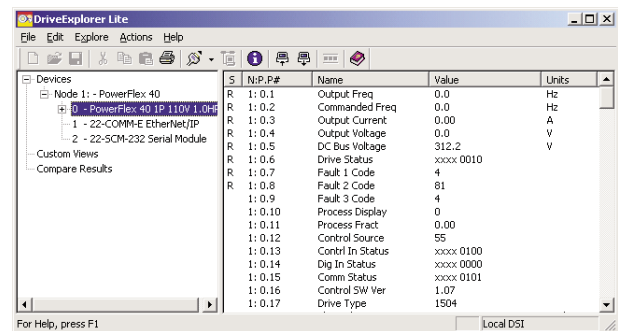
DriveExplorer Lite

File Edit Explore Actions Help

Devices
Node 1: - PowerFlex 40
0 - PowerFlex 40 1P 110V 1.0HP
1 - 22-COMM-E EtherNet/IP
2 - 22-SCM-232 Serial Module
Custom Views
Compare Results

| S | N:P.P# | Name | Value | Units |
|---|---|---|---|---|
| R | 1: 0.1 | Output Freq | 0.0 | Hz |
| R | 1: 0.2 | Commanded Freq | 0.0 | Hz |
| R | 1: 0.3 | Output Current | 0.00 | A |
| R | 1: 0.4 | Output Voltage | 0.0 | V |
| R | 1: 0.5 | DC Bus Voltage | 312.2 | V |
| R | 1: 0.6 | Drive Status | xxxx 0010 | |
| R | 1: 0.7 | Fault 1 Code | 4 | |
| R | 1: 0.8 | Fault 2 Code | 81 | |
| | 1: 0.9 | Fault 3 Code | 4 | |
| | 1: 0.10 | Process Display | 0 | |
| | 1: 0.11 | Process Fract | 0.00 | |
| | 1: 0.12 | Control Source | 55 | |
| | 1: 0.13 | Contrl In Status | xxxx 0100 | |
| | 1: 0.14 | Dig In Status | xxxx 0000 | |
| | 1: 0.15 | Comm Status | xxxx 0101 | |
| | 1: 0.16 | Control SW Ver | 1.07 | |
| | 1: 0.17 | Drive Type | 1504 | |

For Help, press F1
Local DSI